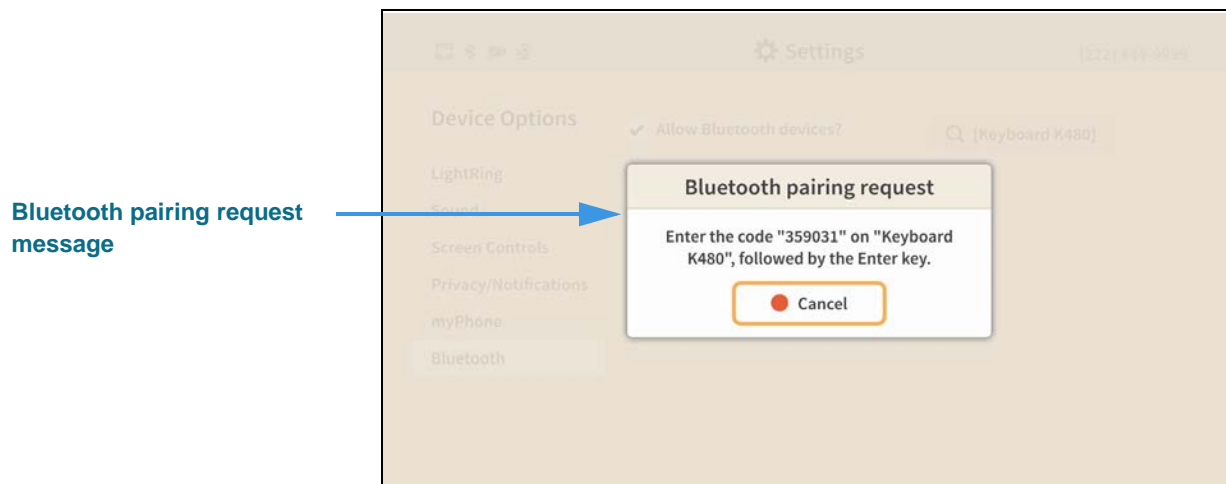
Bluetooth pairing request message

Settings

(222) 333-4444

Device Options

LightRing

Sound

Screen Controls

Privacy/Notifications

myPhone

Bluetooth

✔ Allow Bluetooth devices?

[Keyboard K480]

Bluetooth pairing request

Enter the code "359031" on "Keyboard K480", followed by the Enter key.

Cancel